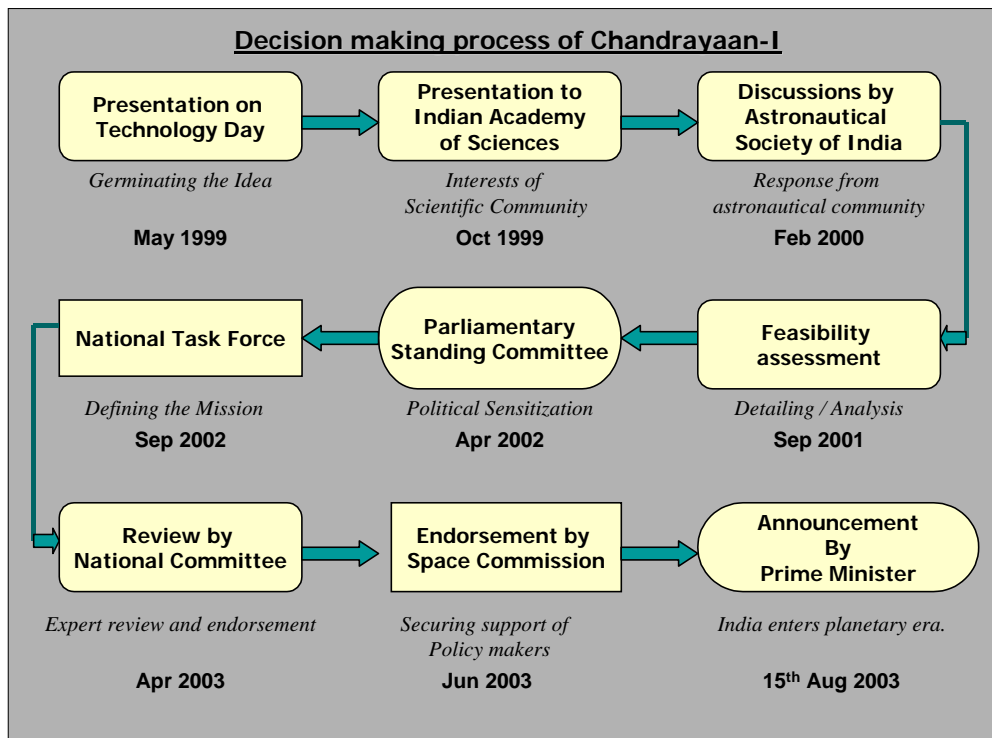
Decision making process of Chandrayaan-I

Presentation on Technology Day

Germinating the Idea

May 1999

Presentation to Indian Academy of Sciences

Interests of Scientific Community

Oct 1999

Discussions by Astronautical Society of India

Response from astronautical community

Feb 2000

Feasibility assessment

Detailing / Analysis

Sep 2001

Parliamentary Standing Committee

Political Sensitization

Apr 2002

National Task Force

Defining the Mission

Sep 2002

Review by National Committee

Expert review and endorsement

Apr 2003

Endorsement by Space Commission

Securing support of Policy makers

Jun 2003

Announcement By Prime Minister

India enters planetary era.

15$^{th}$ Aug 2003